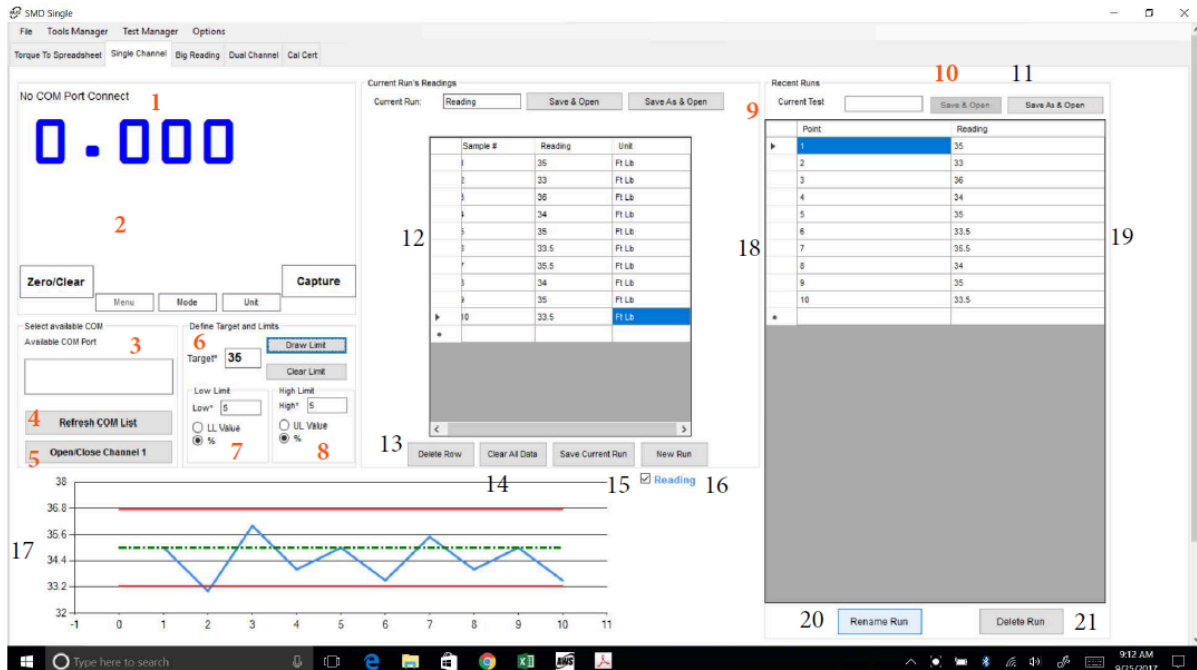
SMD Single

File Tools Manager Test Manager Options

Torque To Spreadsheet | Single Channel | Big Reading | Dual Channel | Cal Cert

No COM Port Connect 1

0.000

2

Zero/Clear

Capture

Menu Mode Unit

Select available COM

Available COM Port 3

4 Refresh COM List

5 Open/Close Channel 1

Define Target and Limits

6

Target* 35

Draw Limit

Clear Limit

Low Limit

Low* 5

LL Value

%

7

High Limit

High* 5

UL Value

%

8

Current Run's Readings

Current Run: Reading

Save & Open

Save As & Open

12

| Sample # | Reading | Unit |
|---|---|---|
| 1 | 35 | Ft Lb |
| 2 | 33 | Ft Lb |
| 3 | 36 | Ft Lb |
| 4 | 34 | Ft Lb |
| 5 | 35 | Ft Lb |
| 6 | 33.5 | Ft Lb |
| 7 | 35.5 | Ft Lb |
| 8 | 34 | Ft Lb |
| 9 | 35 | Ft Lb |
| 10 | 33.5 | Ft Lb |

13 Delete Row | Clear All Data | Save Current Run | New Run

14 15 Reading 16

Recent Runs

10 11

9 Current Test

Save & Open

Save As & Open

18

| Point | Reading |
|---|---|
| 1 | 35 |
| 2 | 33 |
| 3 | 36 |
| 4 | 34 |
| 5 | 35 |
| 6 | 33.5 |
| 7 | 35.5 |
| 8 | 34 |
| 9 | 35 |
| 10 | 33.5 |

19

20 Rename Run

Delete Run 21

17

38
36.8
35.6
34.4
33.2
32

-1 0 1 2 3 4 5 6 7 8 9 10 11

Type here to search

9:12 AM
9/25/2017